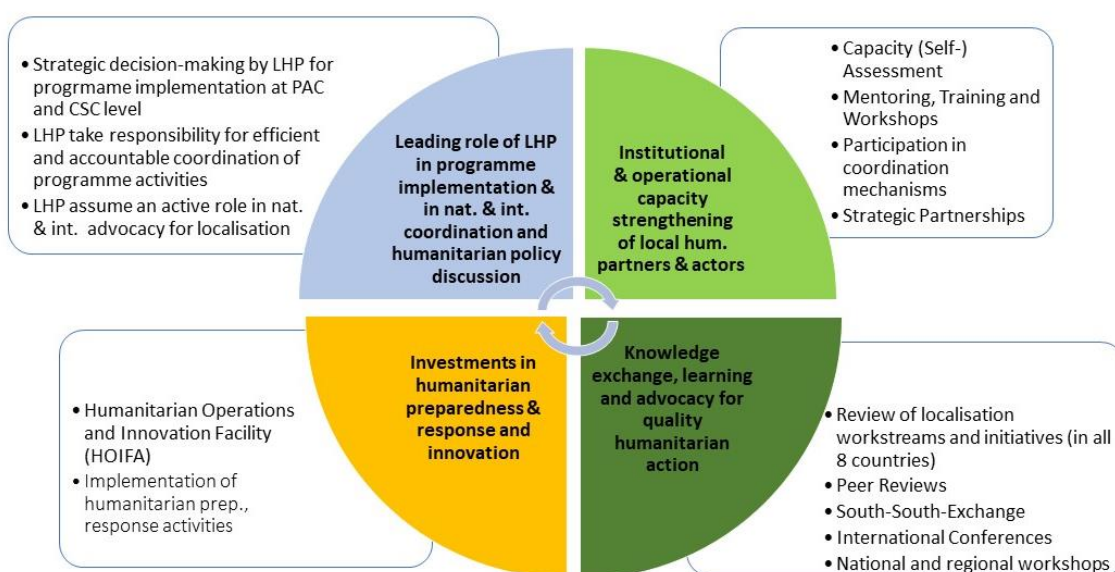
• Strategic decision-making by LHP for progrmame implementation at PAC and CSC level
• LHP take responsibility for efficient and accountable coordination of programme activities
• LHP assume an active role in nat. & int. advocacy for localisation

Leading role of LHP in programme implementation & in nat. & int. coordination and humanitarian policy discussion

Institutional & operational capacity strengthening of local hum. partners & actors

• Capacity (Self-) Assessment
• Mentoring, Training and Workshops
• Participation in coordination mechanisms
• Strategic Partnerships

• Humanitarian Operations and Innovation Facility (HOIFA)
• Implementation of humanitarian prep., response activities

Investments in humanitarian preparedness & response and innovation

Knowledge exchange, learning and advocacy for quality humanitarian action

• Review of localisation workstreams and initiatives (in all 8 countries)
• Peer Reviews
• South-South-Exchange
• International Conferences
• National and regional workshops